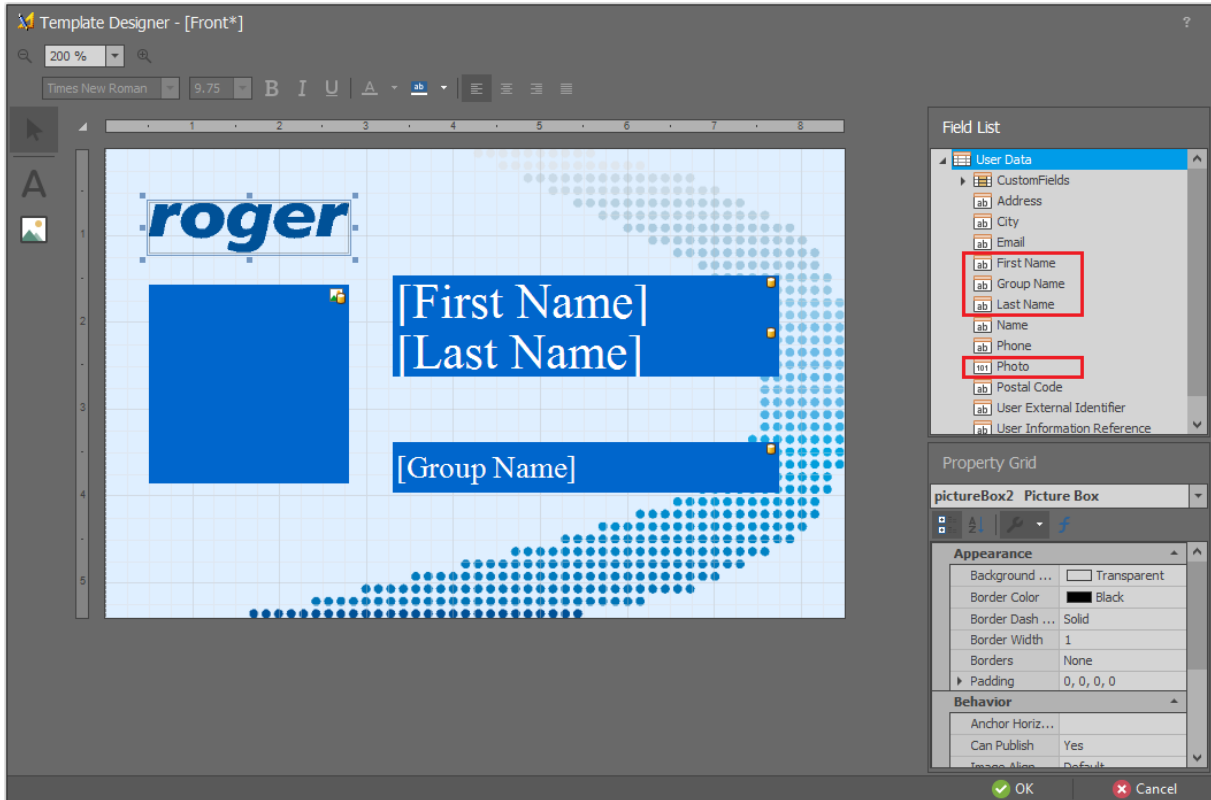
Template Designer - [Front*]

?

200 %

Times New Roman 9.75 B I U A ab

1 2 3 4 5 6 7 8

1 2 3 4 5

roger

[First Name]
[Last Name]

[Group Name]

Field List

User Data
CustomFields
ab Address
ab City
ab Email
ab First Name
ab Group Name
ab Last Name
ab Name
ab Phone
101 Photo
ab Postal Code
ab User External Identifier
ab User Information Reference

Property Grid

pictureBox2 Picture Box

Appearance

| Background ... | Transparent |
|---|---|
| Border Color | Black |
| Border Dash ... | Solid |
| Border Width | 1 |
| Borders | None |
| Padding | 0, 0, 0, 0 |

Behavior

| Anchor Horiz... | |
|---|---|
| Can Publish | Yes |
| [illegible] | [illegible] |

OK Cancel